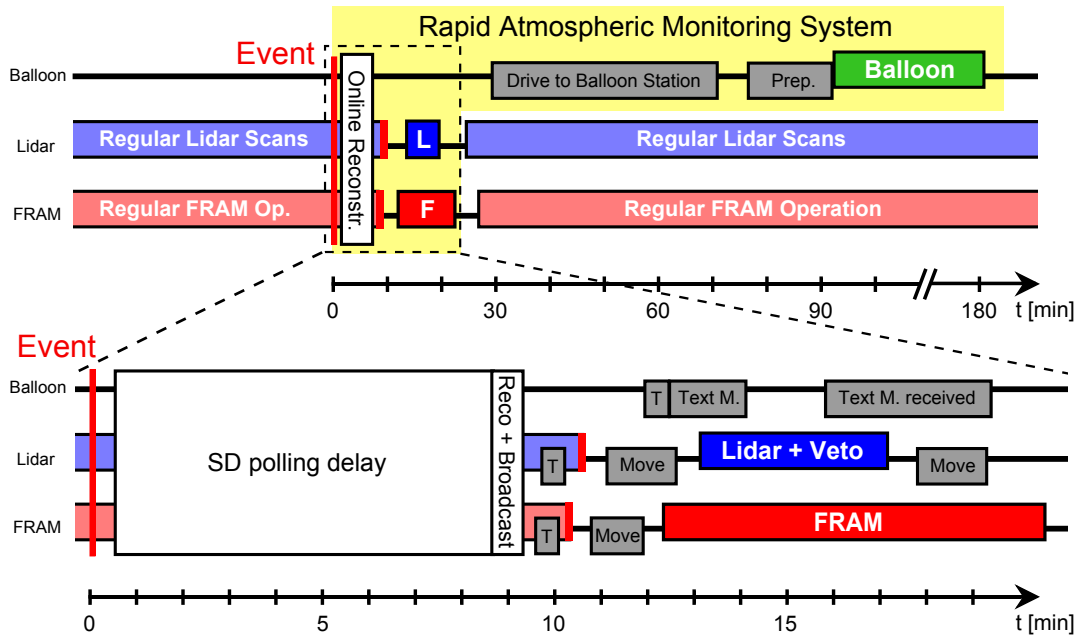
Rapid Atmospheric Monitoring System

Event

Balloon

Online Reconstr.

Drive to Balloon Station

Prep.

Balloon

Lidar

Regular Lidar Scans

L

Regular Lidar Scans

FRAM

Regular FRAM Op.

F

Regular FRAM Operation

0

30

60

90

180

t [min]

Event

Balloon

SD polling delay

Reco + Broadcast

T

Text M.

Text M. received

Lidar

T

Move

Lidar + Veto

Move

FRAM

T

Move

FRAM

0

5

10

15

t [min]